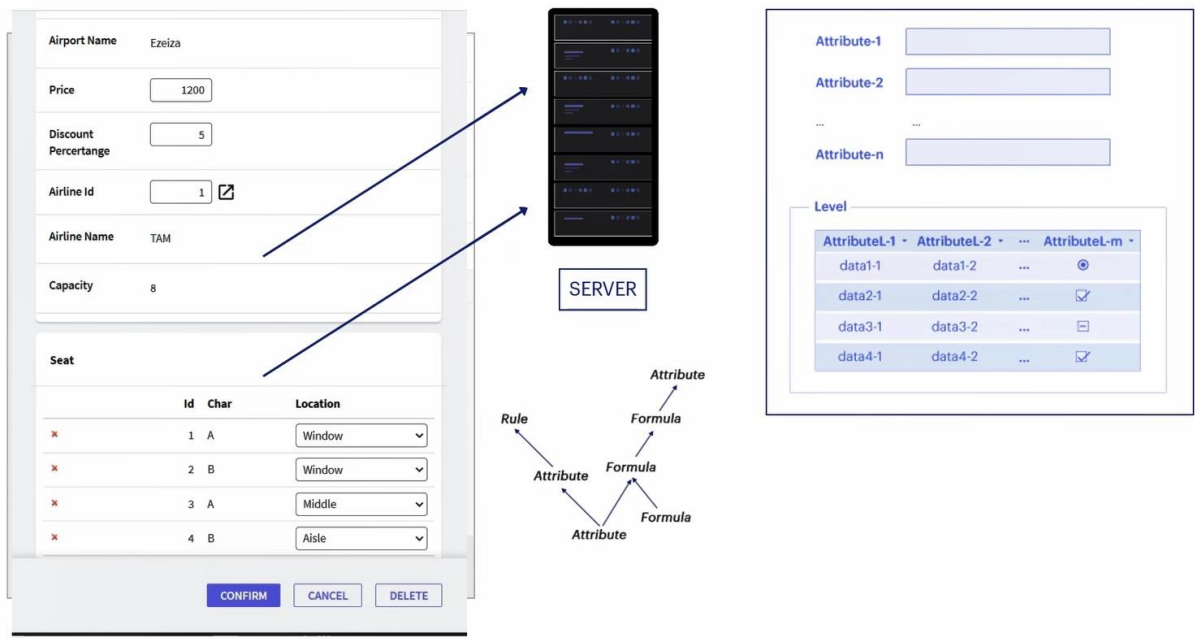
Airport Name Ezeiza

Price 1200

Discount Percertange 5

Airline Id 1

Airline Name TAM

Capacity 8

Seat

| | Id | Char | Location |
|---|---|---|---|
| × | 1 | A | Window |
| × | 2 | B | Window |
| × | 3 | A | Middle |
| × | 4 | B | Aisle |

CONFIRM CANCEL DELETE

SERVER

Attribute
Formula
Rule
Formula
Attribute
Formula
Attribute

Attribute-1
Attribute-2
... ...
Attribute-n

Level

| AttributeL-1 | AttributeL-2 | ... | AttributeL-m |
|---|---|---|---|
| data1-1 | data1-2 | ... | |
| data2-1 | data2-2 | ... | |
| data3-1 | data3-2 | ... | |
| data4-1 | data4-2 | ... | |